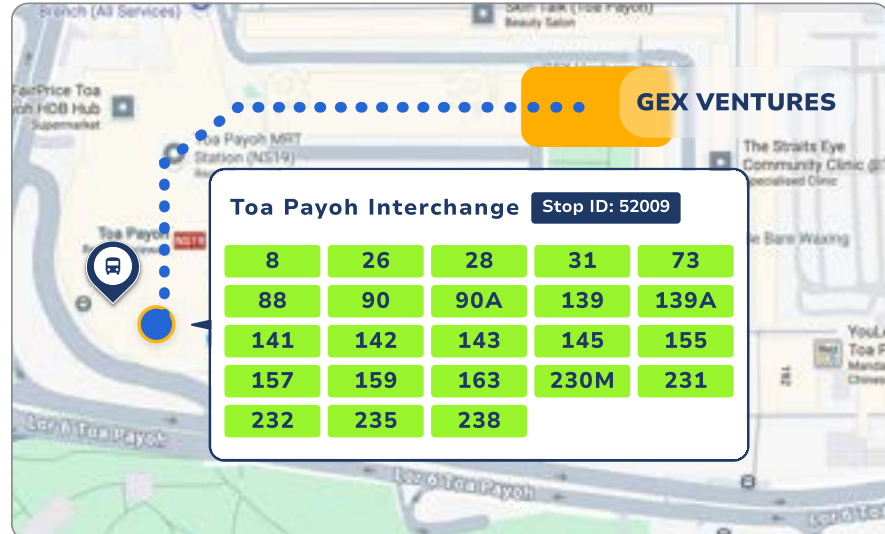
Branch (All Services)

Skin Talk (Toa Payoh)
Beauty Salon

FairPrice Toa Payoh HDB Hub
Supermarket

GEX VENTURES

Toa Payoh MRT Station (NS19)

The Straits Eye Community Clinic
Specialised Clinic

Toa Payoh NS19

Be Bare Waxing

Toa Payoh Interchange Stop ID: 52009

| 8 | 26 | 28 | 31 | 73 |
|---|---|---|---|---|
| 88 | 90 | 90A | 139 | 139A |
| 141 | 142 | 143 | 145 | 155 |
| 157 | 159 | 163 | 230M | 231 |
| 232 | 235 | 238 | | |

YouL
Toa P
Manda
Chines

Lor 6 Toa Payoh

Lor 6 Toa Payoh

Lor 6 Toa